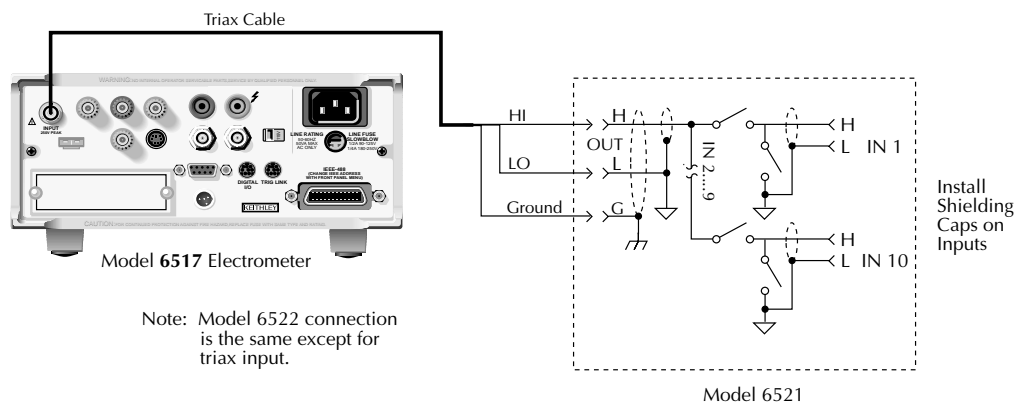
Triax Cable

WARNING: NO INTERNAL OPERATOR SERVICEABLE PARTS, SERVICE BY QUALIFIED PERSONNEL ONLY

INPUT 250V PEAK

LINE RATING 50-60HZ 60VA MAX AC ONLY

LINE FUSE SLOWBLOW 1/2A 90-125V 1/4A 180-250V

DIGITAL I/O

TRIG LINK

IEEE-488 (CHANGE IEEE ADDRESS WITH FRONT PANEL MENU)

KEITHLEY

CAUTION: FOR CONTINUED PROTECTION AGAINST FIRE HAZARD, REPLACE FUSE WITH SAME TYPE AND RATING.

Model **6517** Electrometer

Note: Model 6522 connection is the same except for triax input.

HI

LO

Ground

H

OUT

L

G

IN 2....9

H

L IN 1

H

L IN 10

Install Shielding Caps on Inputs

Model 6521